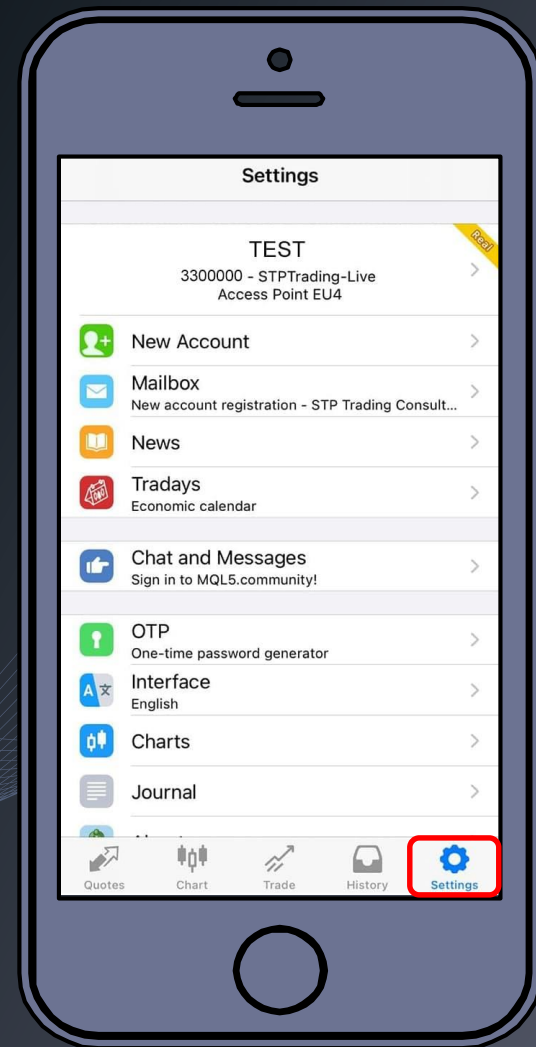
Settings

Real

TEST
3300000 - STPTrading-Live
Access Point EU4

New Account

Mailbox
New account registration - STP Trading Consult...

News

Tradays
Economic calendar

Chat and Messages
Sign in to MQL5.community!

OTP
One-time password generator

Interface
English

Charts

Journal

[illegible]

Quotes Chart Trade History Settings